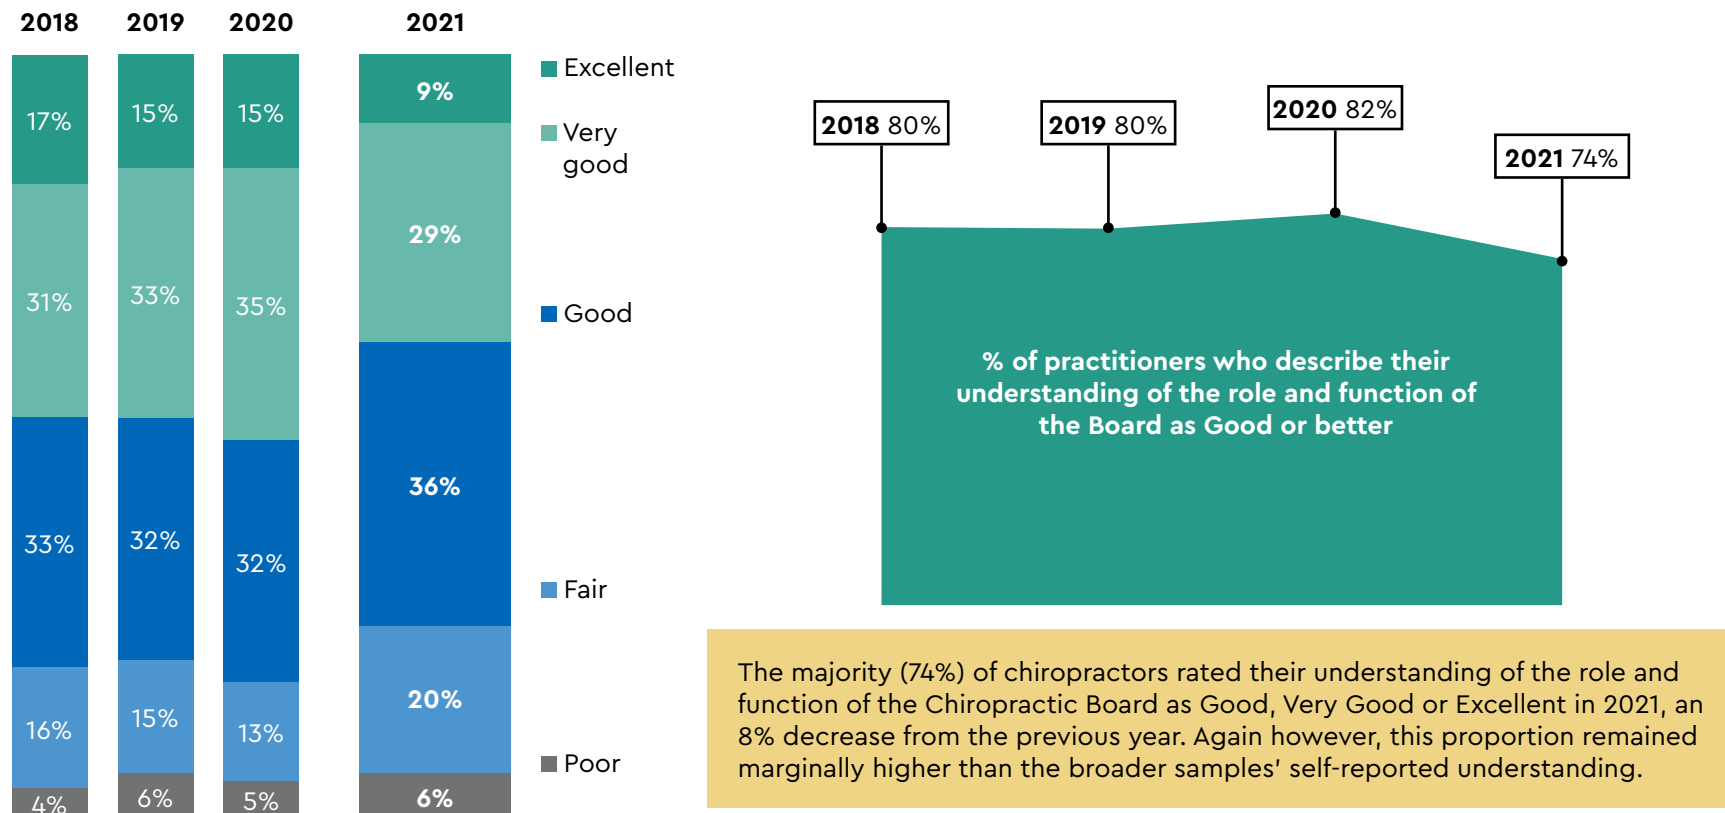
| 2018 | 2019 | 2020 | 2021 |
|---|---|---|---|
| 17% | 15% | 15% | 9% |
| 31% | 33% | 35% | 29% |
| 33% | 32% | 32% | 36% |
| 16% | 15% | 13% | 20% |
| 4% | 6% | 5% | 6% |

Excellent

Very good

Good

Fair

Poor

2018 80%

2019 80%

2020 82%

2021 74%

% of practitioners who describe their understanding of the role and function of the Board as Good or better

The majority (74%) of chiropractors rated their understanding of the role and function of the Chiropractic Board as Good, Very Good or Excellent in 2021, an 8% decrease from the previous year. Again however, this proportion remained marginally higher than the broader samples' self-reported understanding.